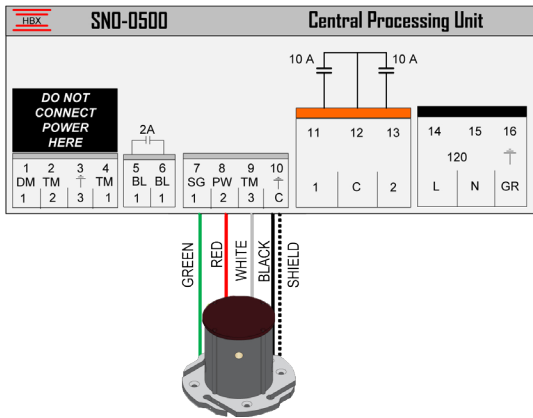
HBX SNO-0500 Central Processing Unit

DO NOT CONNECT POWER HERE

1 DM 1
2 TM 2
3 ⏚ 3
4 TM 1

2A
5 BL 1
6 BL 1

7 SG 1
8 PW 2
9 TM 3
10 ⏚ C

10 A
10 A
11 12 13
1 C 2

14 15 16
120 ⏚
L N GR

GREEN
RED
WHITE
BLACK
SHIELD